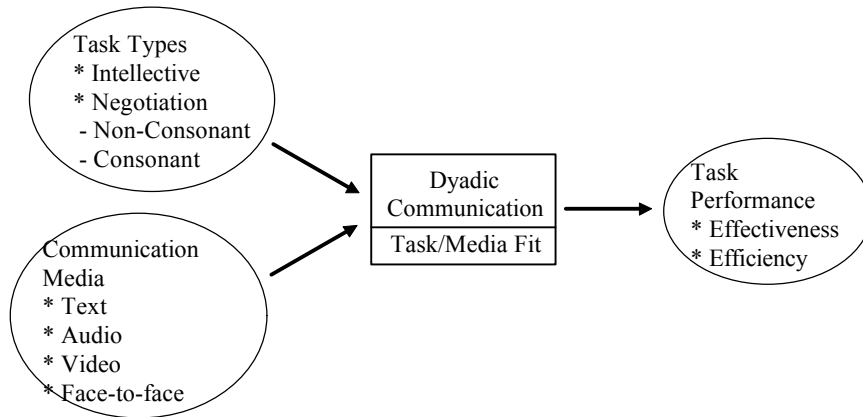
Task Types
* Intellective
* Negotiation
- Non-Consonant
- Consonant

Communication Media
* Text
* Audio
* Video
* Face-to-face

Dyadic Communication
Task/Media Fit

Task Performance
* Effectiveness
* Efficiency